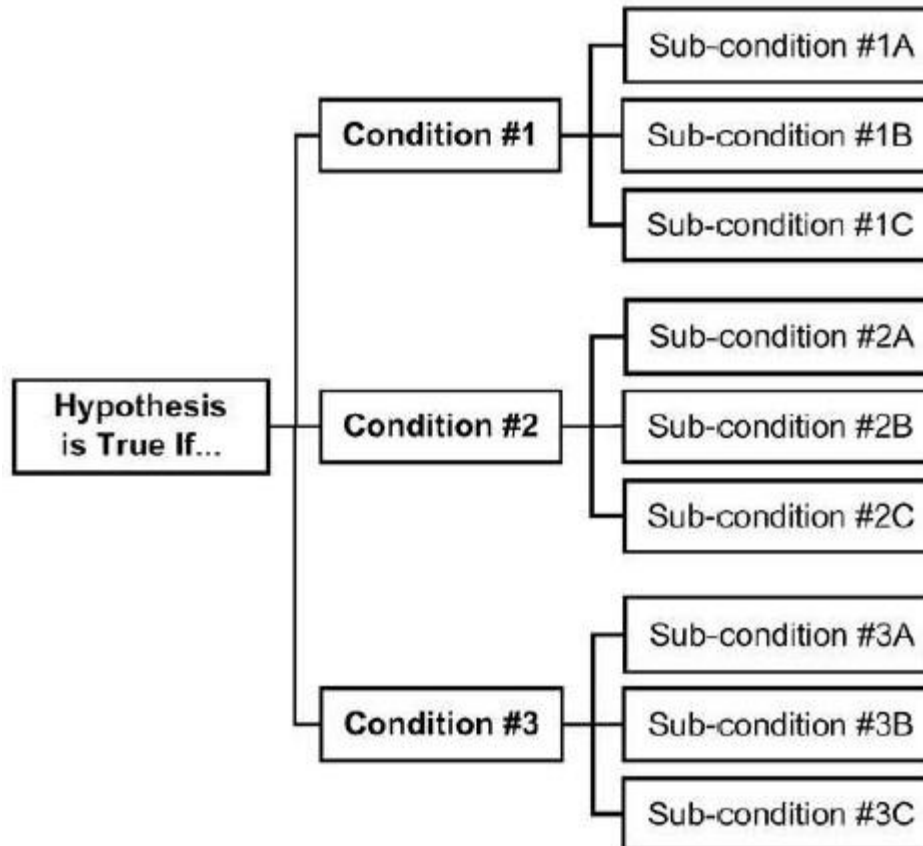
Hypothesis is True If...

Condition #1

Sub-condition #1A

Sub-condition #1B

Sub-condition #1C

Condition #2

Sub-condition #2A

Sub-condition #2B

Sub-condition #2C

Condition #3

Sub-condition #3A

Sub-condition #3B

Sub-condition #3C